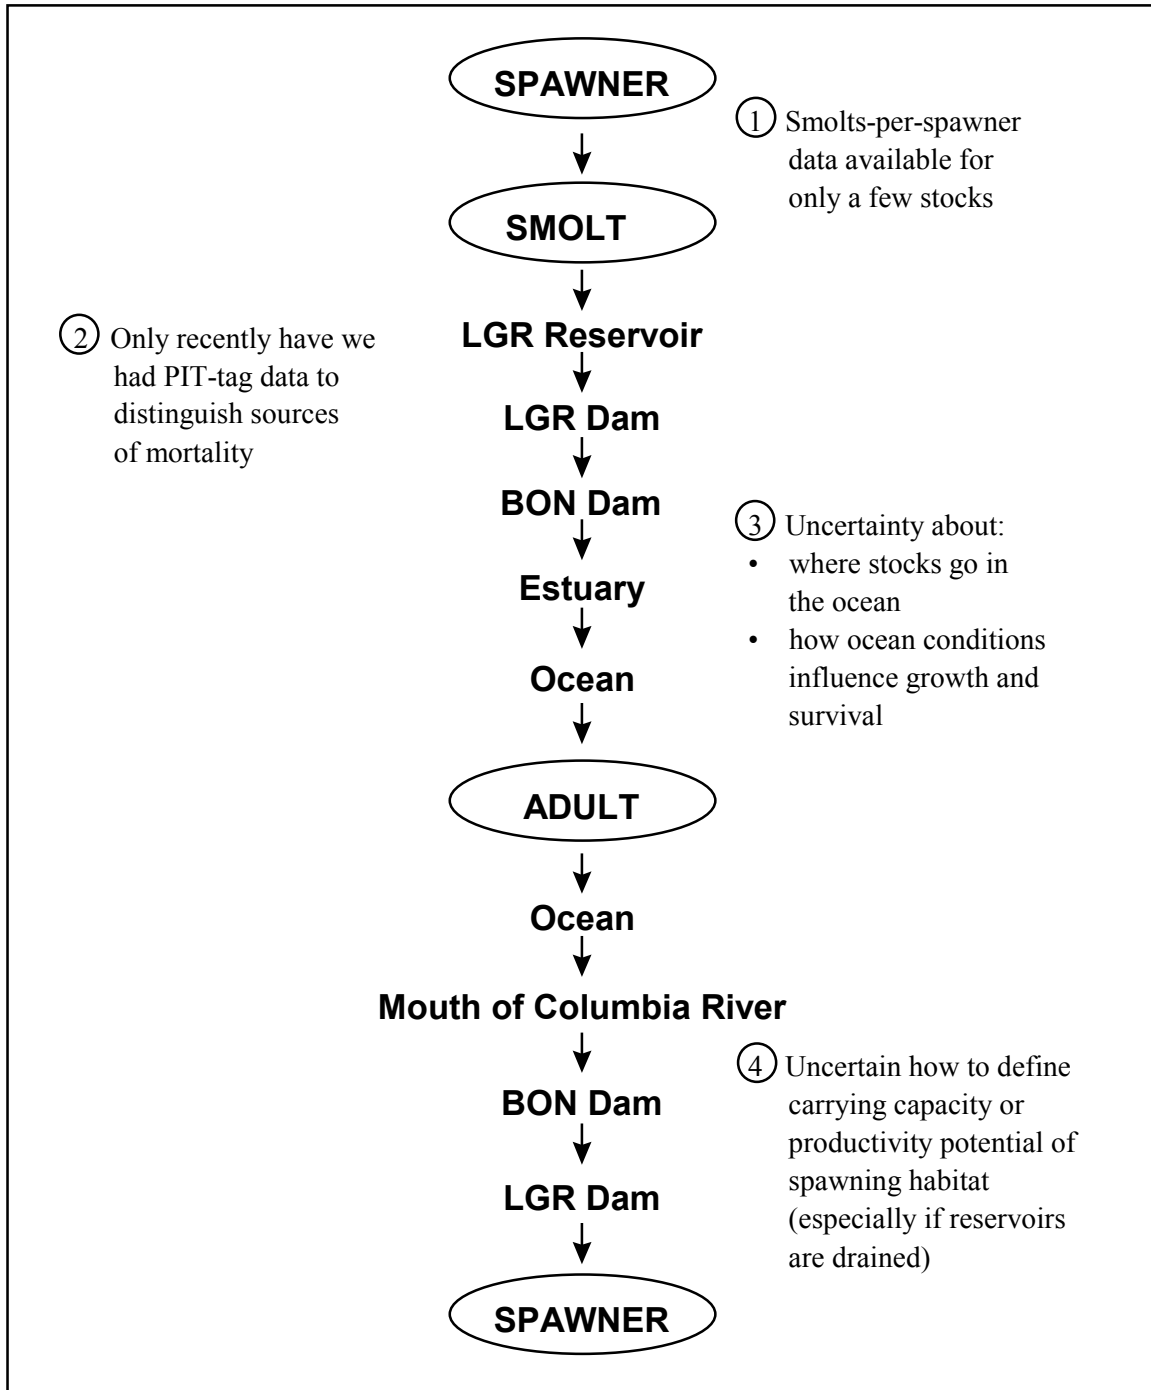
SPAWNER

1 Smolts-per-spawner data available for only a few stocks

SMOLT

2 Only recently have we had PIT-tag data to distinguish sources of mortality

LGR Reservoir

LGR Dam

BON Dam

3 Uncertainty about:
• where stocks go in the ocean
• how ocean conditions influence growth and survival

Estuary

Ocean

ADULT

Ocean

Mouth of Columbia River

4 Uncertain how to define carrying capacity or productivity potential of spawning habitat (especially if reservoirs are drained)

BON Dam

LGR Dam

SPAWNER